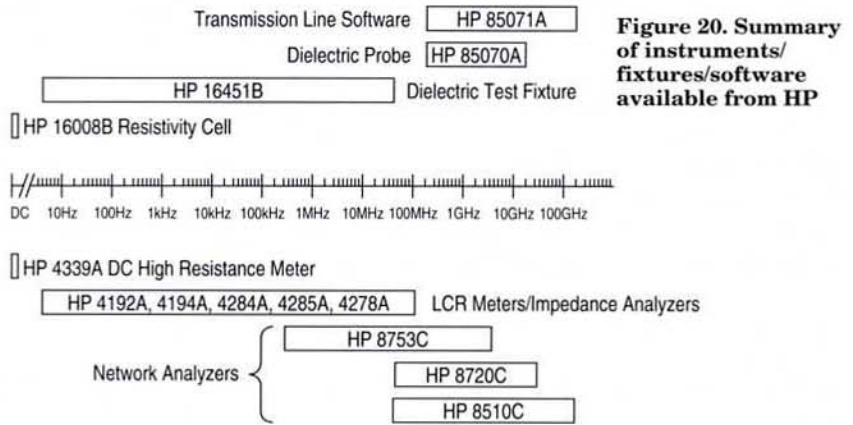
Transmission Line Software HP 85071A

Dielectric Probe HP 85070A

HP 16451B Dielectric Test Fixture

HP 16008B Resistivity Cell

Figure 20. Summary of instruments/ fixtures/software available from HP

DC 10Hz 100Hz 1kHz 10kHz 100kHz 1MHz 10MHz 100MHz 1GHz 10GHz 100GHz

HP 4339A DC High Resistance Meter

HP 4192A, 4194A, 4284A, 4285A, 4278A LCR Meters/Impedance Analyzers

Network Analyzers

HP 8753C

HP 8720C

HP 8510C